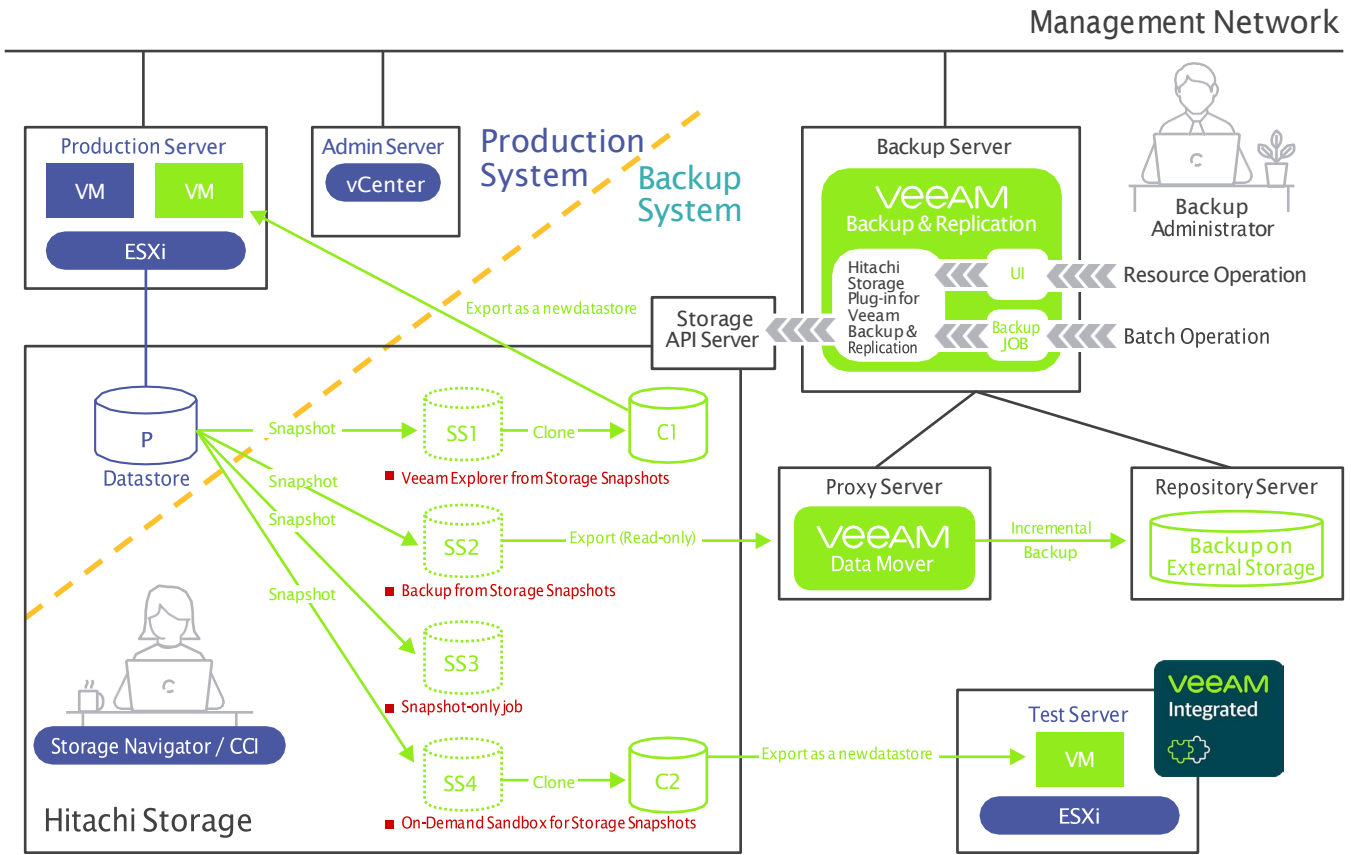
Management Network

Production Server
VM
VM
ESXi

Admin Server
vCenter

Production System

Backup System

Backup Server
VEEAM
Backup & Replication
Hitachi Storage Plug-in for Veeam Backup & Replication
UI
Backup JOB

Backup Administrator
Resource Operation
Batch Operation

Storage API Server

Export as a newdatastore

P
Datastore

Snapshot
SS1
Clone
C1
Veeam Explorer from Storage Snapshots

Snapshot
Snapshot
SS2
Export (Read-only)
Backup from Storage Snapshots

Snapshot
SS3
Snapshot-only job

SS4
Clone
C2
On-Demand Sandbox for Storage Snapshots

Export as a newdatastore

Proxy Server
VEEAM
Data Mover

Incremental Backup

Repository Server
Backup on External Storage

Storage Navigator / CCI

Hitachi Storage

Test Server
VM
ESXi

VEEAM
Integrated